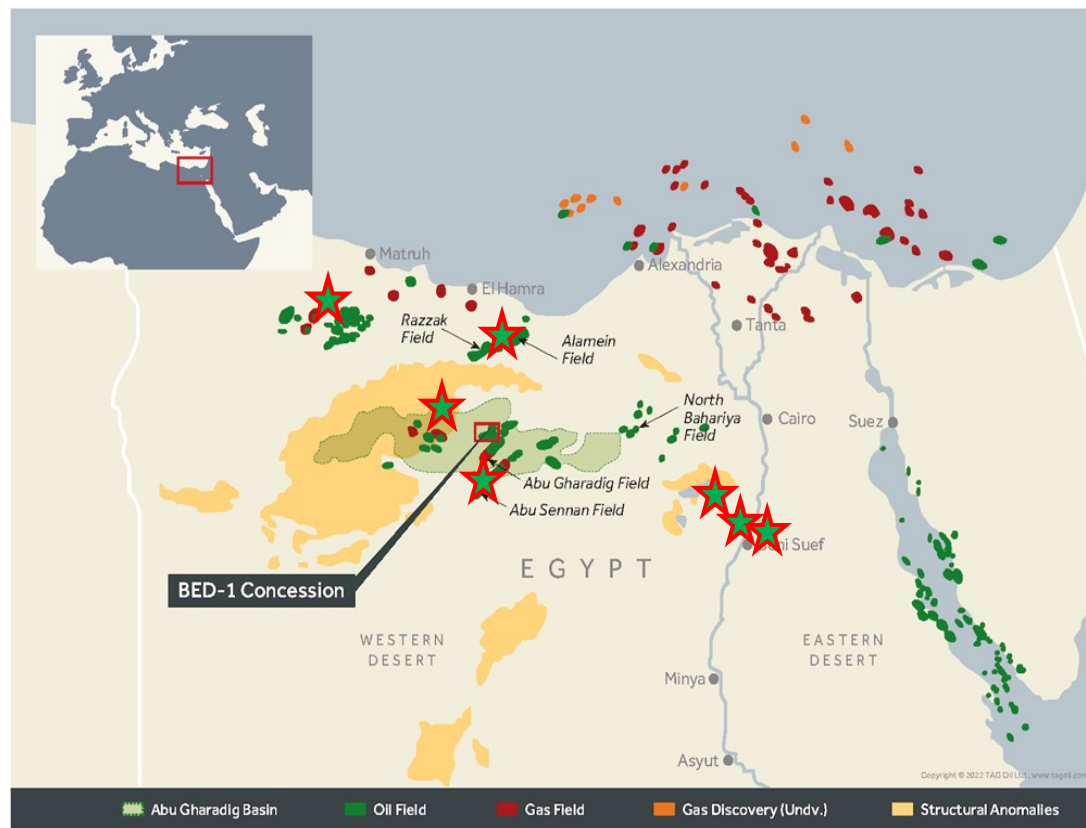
Matruh

El Hamra

Alexandria

Tanta

Razzak Field

Alamein Field

North Bahariya Field

Cairo

Suez

Abu Gharadig Field

Abu Sennan Field

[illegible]ni Suef

BED-1 Concession

EGYPT

WESTERN DESERT

EASTERN DESERT

Minya

Asyut

Copyright © 2022 TAG Oil Ltd. | www.tagoil.com

Abu Gharadig Basin

Oil Field

Gas Field

Gas Discovery (Undv.)

Structural Anomalies